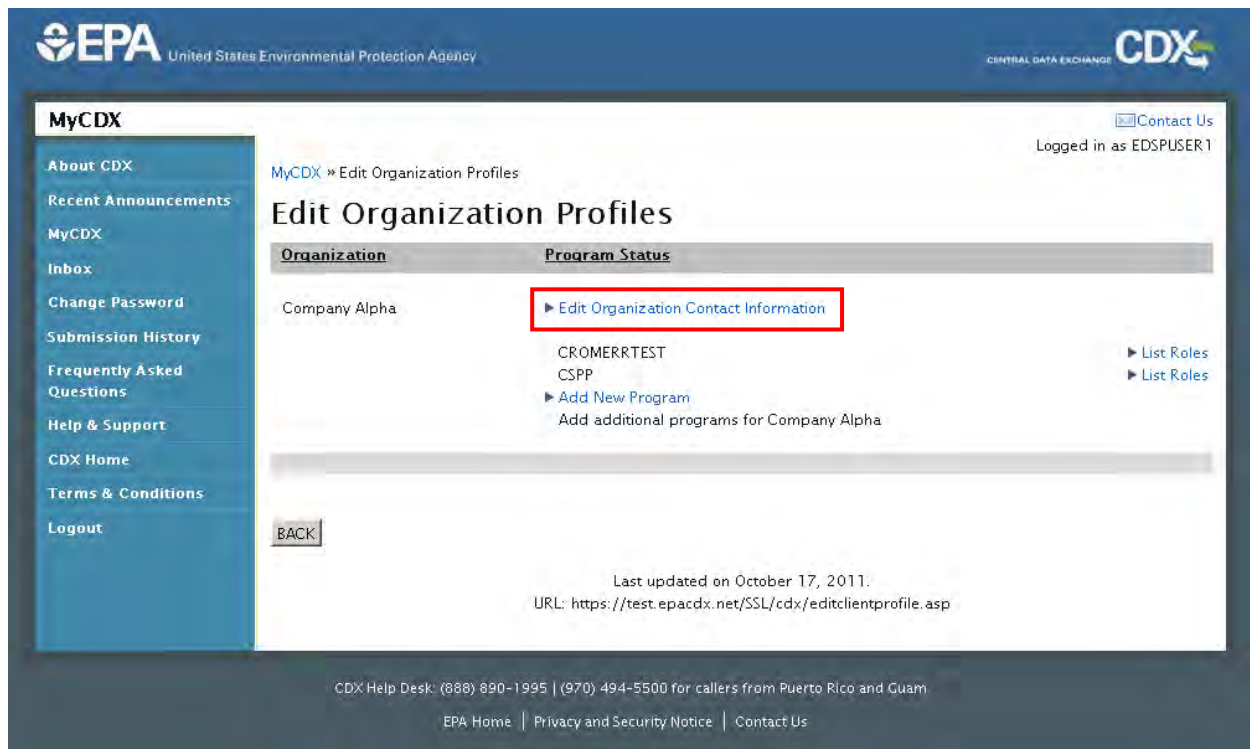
EPA United States Environmental Protection Agency

CENTRAL DATA EXCHANGE CDX

MyCDX

About CDX
Recent Announcements
MyCDX
Inbox
Change Password
Submission History
Frequently Asked Questions
Help & Support
CDX Home
Terms & Conditions
Logout

Contact Us
Logged in as EDSPUSER1

MyCDX » Edit Organization Profiles

Edit Organization Profiles

| Organization | Program Status | |
|---|---|---|
| Company Alpha | ▶ Edit Organization Contact Information | |
| | CROMERRTEST | ▶ List Roles |
| | CSPP | ▶ List Roles |
| | ▶ Add New Program | |
| | Add additional programs for Company Alpha | |

BACK

Last updated on October 17, 2011.
URL: https://test.epacdx.net/SSL/cdx/editclientprofile.asp

CDX Help Desk: (888) 890-1995 | (970) 494-5500 for callers from Puerto Rico and Guam

EPA Home | Privacy and Security Notice | Contact Us